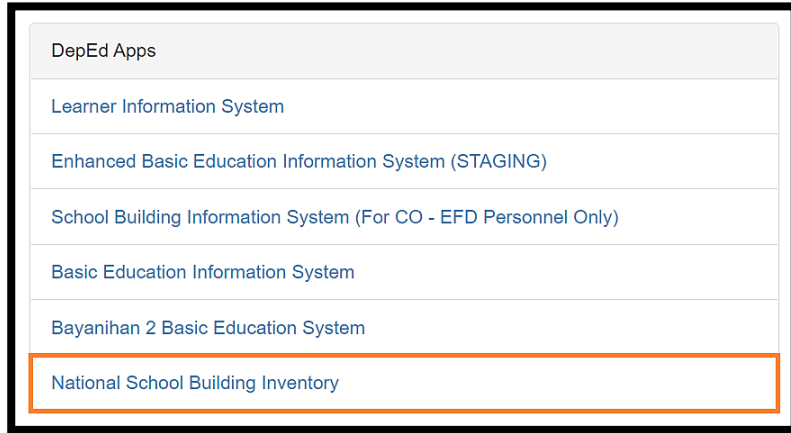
DepEd Apps

Learner Information System

Enhanced Basic Education Information System (STAGING)

School Building Information System (For CO - EFD Personnel Only)

Basic Education Information System

Bayanihan 2 Basic Education System

National School Building Inventory